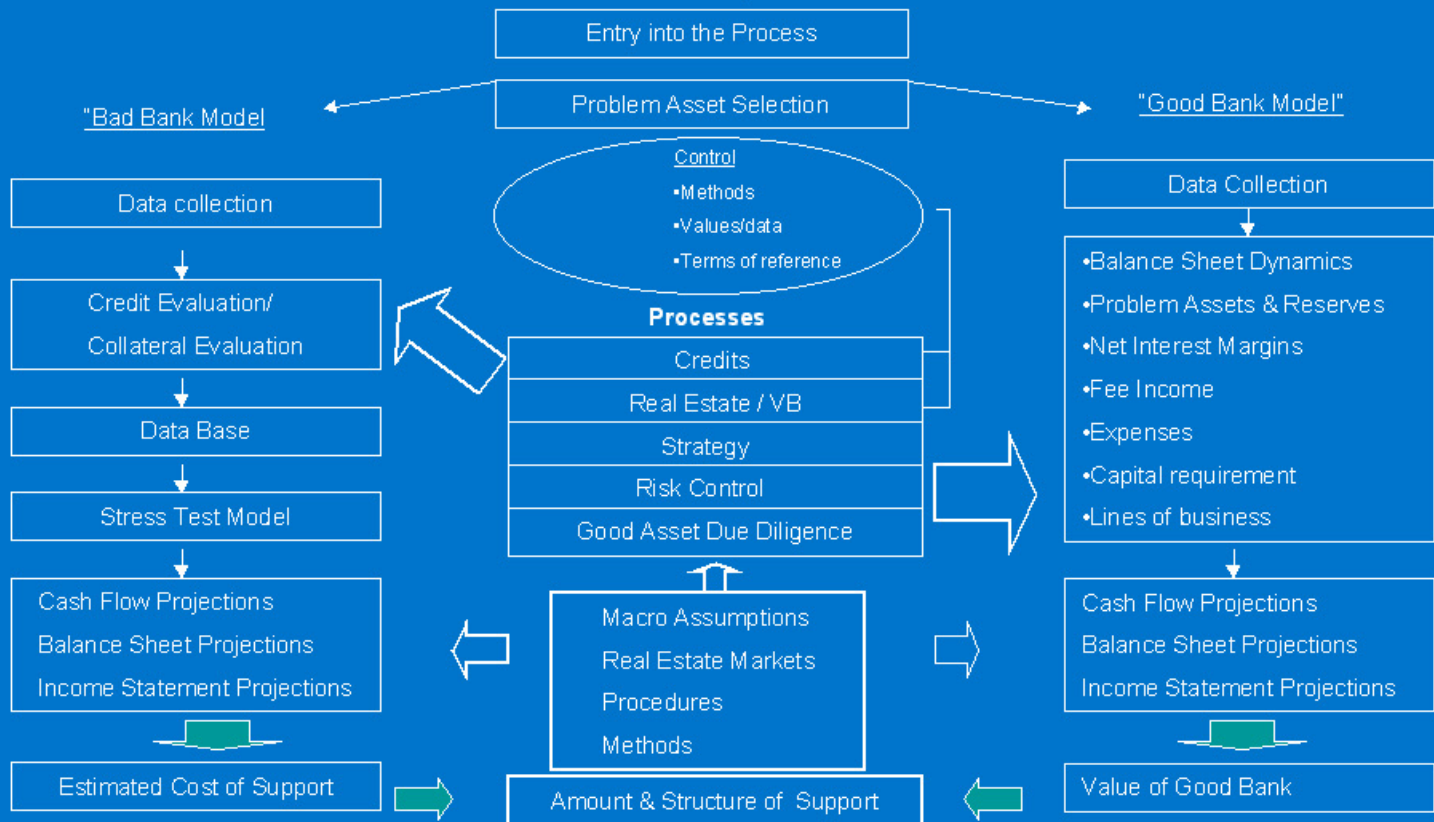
Entry into the Process

Problem Asset Selection

"Bad Bank Model

"Good Bank Model"

Data collection

Credit Evaluation/ Collateral Evaluation

Data Base

Stress Test Model

Cash Flow Projections
Balance Sheet Projections
Income Statement Projections

Estimated Cost of Support

Control
•Methods
•Values/data
•Terms of reference

Processes

Credits
Real Estate / VB
Strategy
Risk Control
Good Asset Due Diligence

Macro Assumptions
Real Estate Markets
Procedures
Methods

Amount & Structure of Support

Data Collection

•Balance Sheet Dynamics
•Problem Assets & Reserves
•Net Interest Margins
•Fee Income
•Expenses
•Capital requirement
•Lines of business

Cash Flow Projections
Balance Sheet Projections
Income Statement Projections

Value of Good Bank